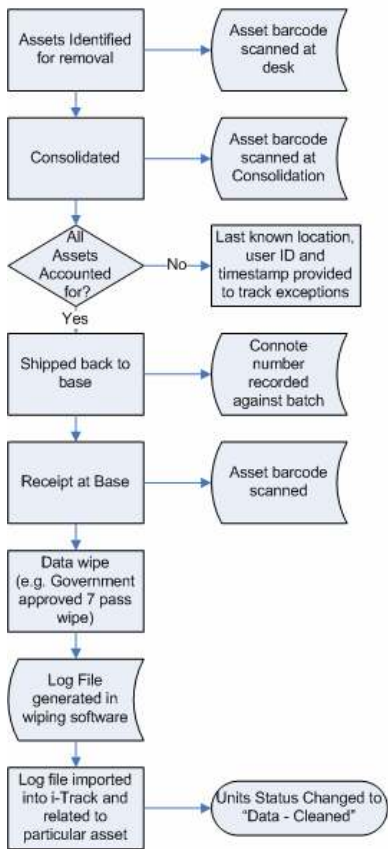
Assets Identified for removal

Asset barcode scanned at desk

Consolidated

Asset barcode scanned at Consolidation

All Assets Accounted for?

No

Last known location, user ID and timestamp provided to track exceptions

Yes

Shipped back to base

Connote number recorded against batch

Receipt at Base

Asset barcode scanned

Data wipe (e.g. Government approved 7 pass wipe)

Log File generated in wiping software

Log file imported into i-Track and related to particular asset

Units Status Changed to "Data - Cleaned"